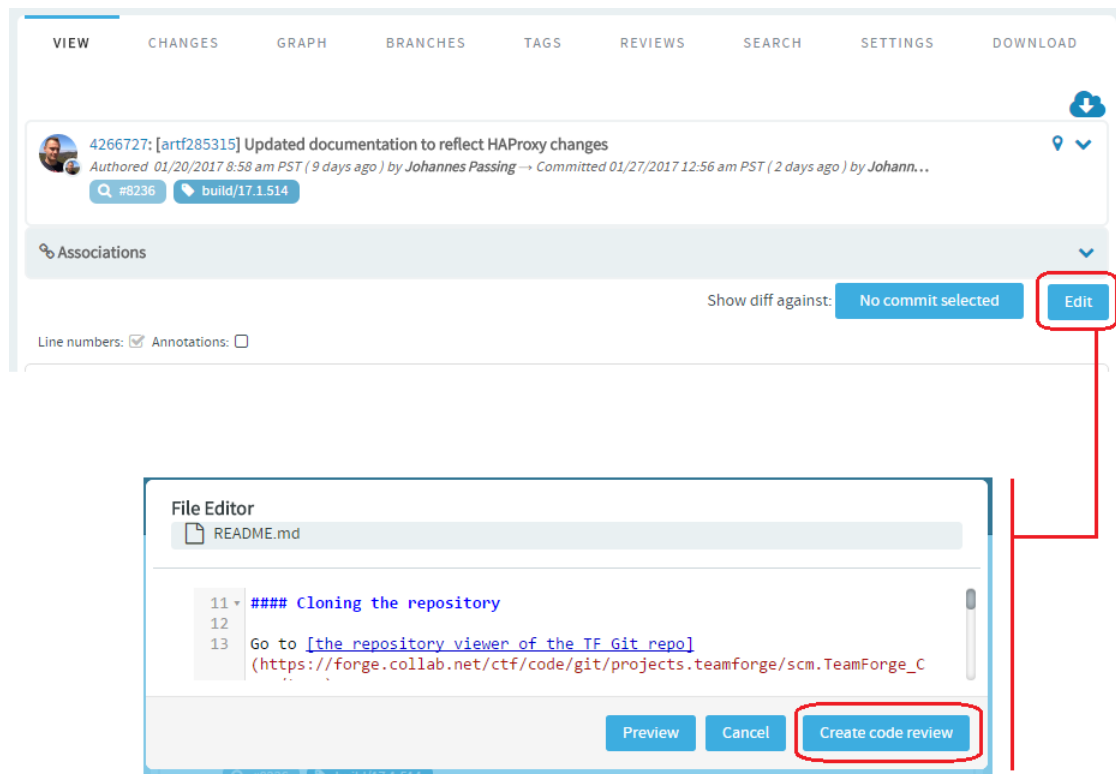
VIEW CHANGES GRAPH BRANCHES TAGS REVIEWS SEARCH SETTINGS DOWNLOAD

4266727: [artf285315] Updated documentation to reflect HAProxy changes

Authored 01/20/2017 8:58 am PST ( 9 days ago ) by Johannes Passing → Committed 01/27/2017 12:56 am PST ( 2 days ago ) by Johann...

#8236 build/17.1.514

Associations

Show diff against: No commit selected Edit

Line numbers: Annotations:

File Editor

README.md

11 #### Cloning the repository

12

13 Go to [the repository viewer of the TF Git repo] (https://forge.collab.net/ctf/code/git/projects.teamforge/scm.TeamForge_C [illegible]

Preview Cancel Create code review